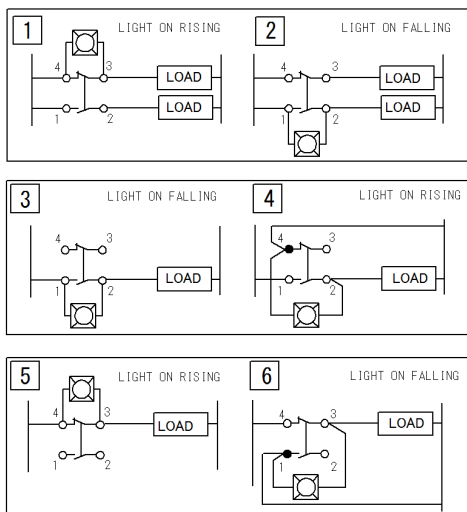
1 LIGHT ON RISING
4 3
LOAD
LOAD
1 2

2 LIGHT ON FALLING
4 3
LOAD
LOAD
1 2

3 LIGHT ON FALLING
4 3
LOAD
1 2

4 LIGHT ON RISING
4 3
LOAD
1 2

5 LIGHT ON RISING
4 3
LOAD
1 2

6 LIGHT ON FALLING
4 3
LOAD
1 2